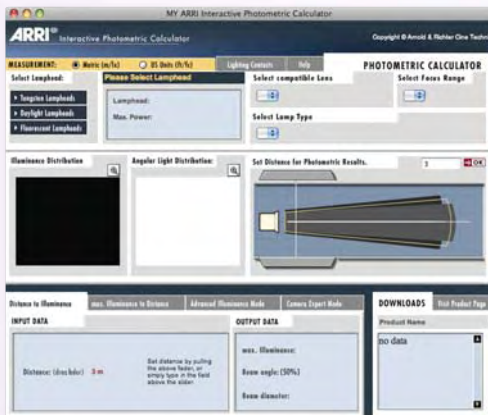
MY ARRI Interactive Photometric Calculator

ARRI Interactive Photometric Calculator

Copyright © Arnold & Richter Cine Techn

MEASUREMENT: Metric (m/lx) US Units (ft/fc)

Lighting Contacts

Help

PHOTOMETRIC CALCULATOR

Select Lamphead:

Please Select Lamphead

Tungsten Lampheads

Daylight Lampheads

Fluorescent Lampheads

Lamphead:

Max. Power:

Select compatible Lens

Select Focus Range

Select Lamp Type

Illuminance Distribution

Angular Light Distribution:

Set Distance for Photometric Results.

3

OK

Distance to Illuminance

max. Illuminance to Distance

Advanced Illuminance Mode

Camera Expert Mode

INPUT DATA

Distance: (drag below) 3 m

Set distance by pulling the above fader, or simply type in the field above the slider.

OUTPUT DATA

max. Illuminance:

Beam angle: (50%)

Beam diameter:

DOWNLOADS

Visit Product Page

Product Name

no data